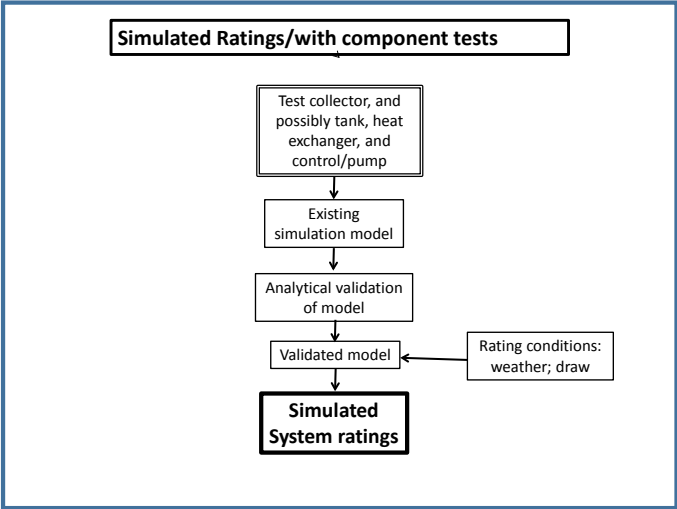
Simulated Ratings/with component tests

Test collector, and possibly tank, heat exchanger, and control/pump

Existing simulation model

Analytical validation of model

Validated model

Rating conditions: weather; draw

Simulated System ratings